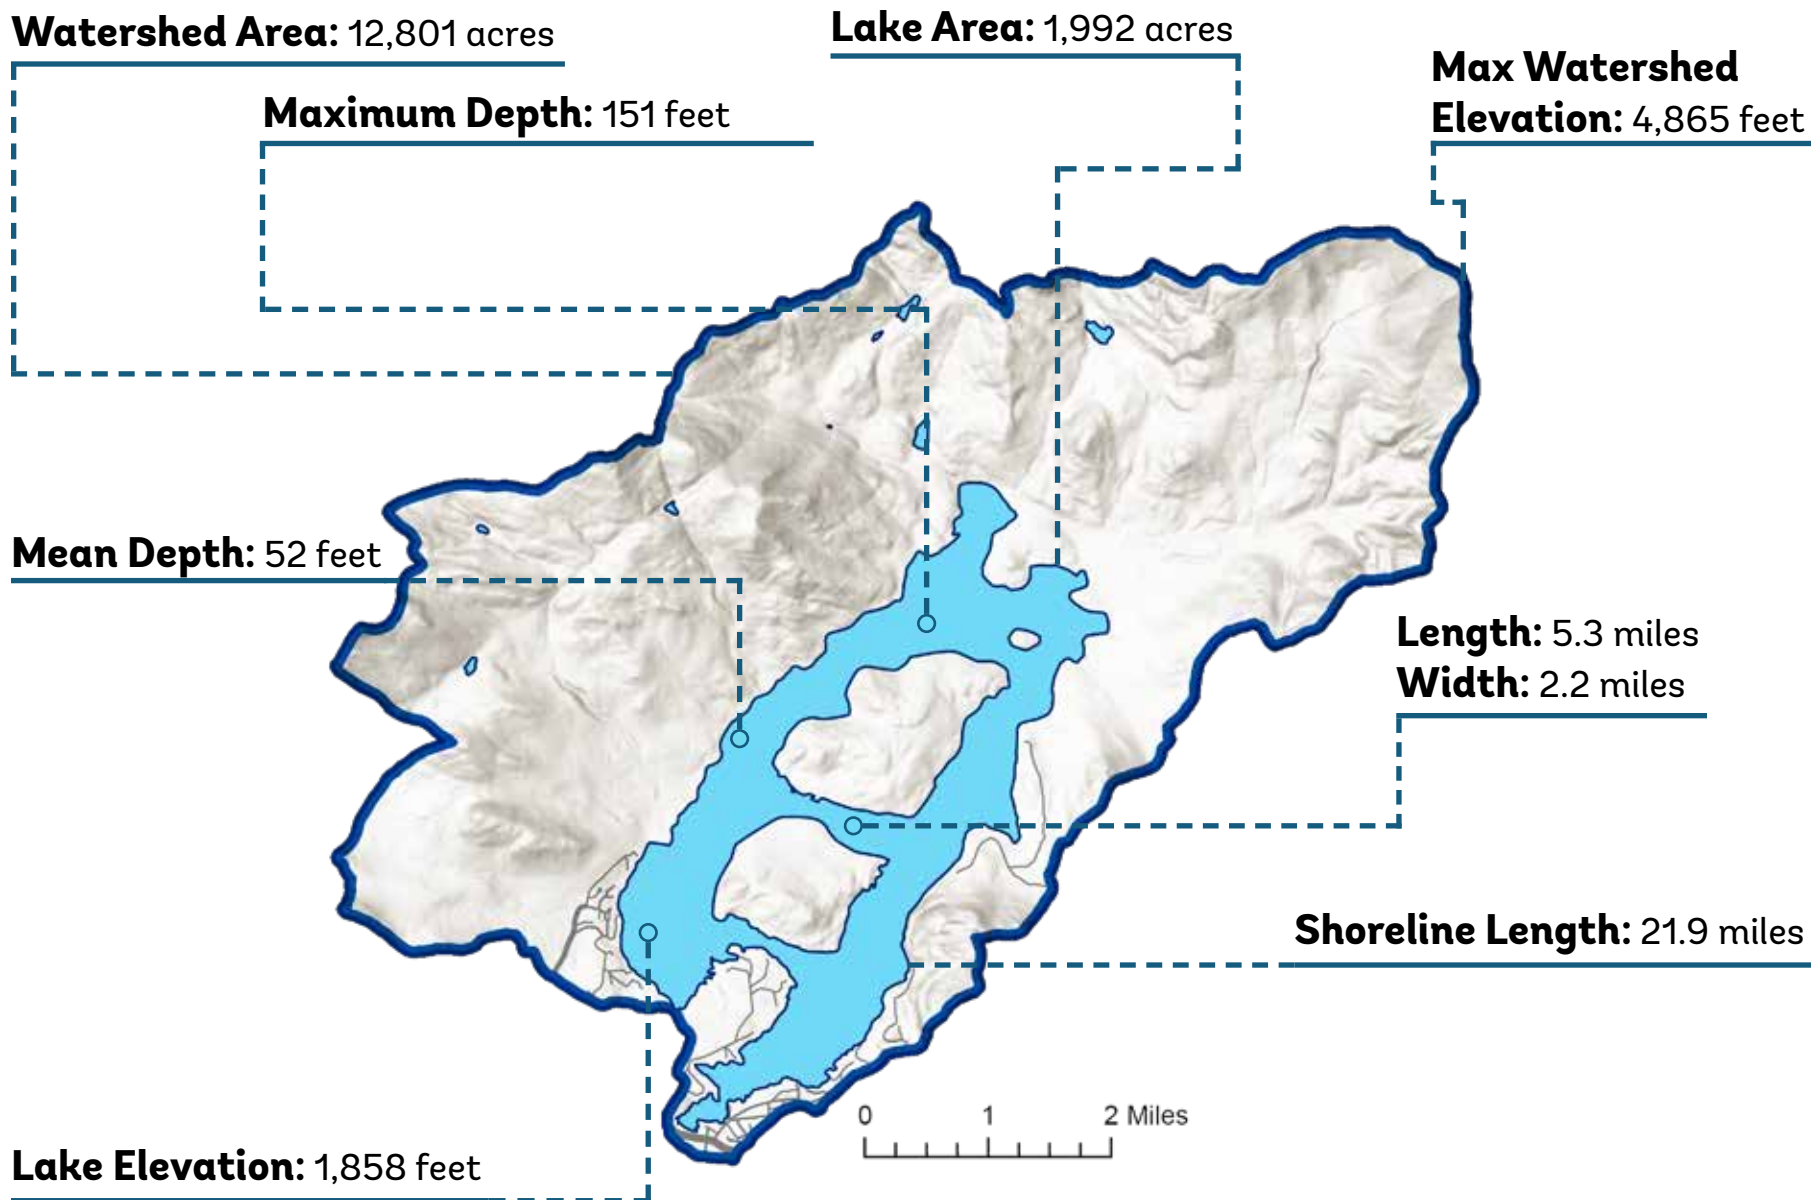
Watershed Area: 12,801 acres

Lake Area: 1,992 acres

Maximum Depth: 151 feet

Max Watershed Elevation: 4,865 feet

Mean Depth: 52 feet

Length: 5.3 miles
Width: 2.2 miles

Shoreline Length: 21.9 miles

0 1 2 Miles

Lake Elevation: 1,858 feet